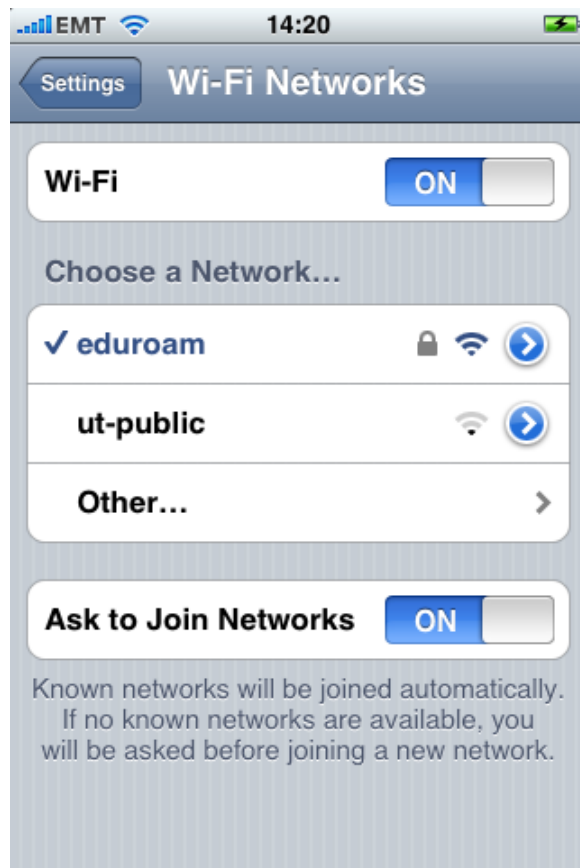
EMT 14:20

Settings Wi-Fi Networks

Wi-Fi ON

Choose a Network...

✓ eduroam

ut-public

Other...

Ask to Join Networks ON

Known networks will be joined automatically. If no known networks are available, you will be asked before joining a new network.